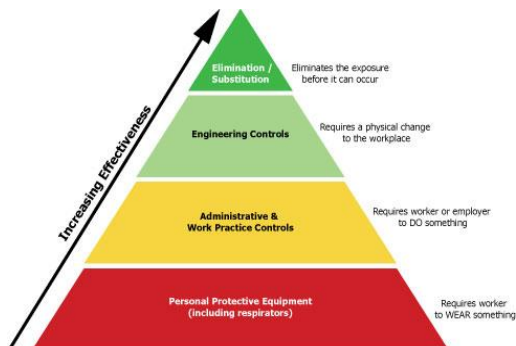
Increasing Effectiveness

Elimination / Substitution

Eliminates the exposure before it can occur

Engineering Controls

Requires a physical change to the workplace

Administrative & Work Practice Controls

Requires worker or employer to DO something

Personal Protective Equipment (including respirators)

Requires worker to WEAR something